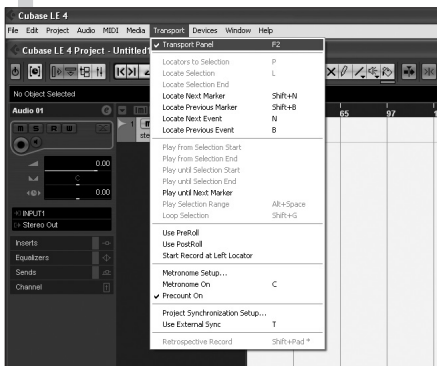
Cubase LE 4

File Edit Project Audio MIDI Media Transport Devices Window Help

Cubase LE 4 Project - Untitled1

No Object Selected

Audio 01

0.00

C

0.00

INPUT1

Stereo Out

Inserts

Equalizers

Sends

Channel

65

97

✓ Transport Panel F2

Locators to Selection P
Locate Selection L
Locate Selection End
Locate Next Marker Shift+N
Locate Previous Marker Shift+B
Locate Next Event N
Locate Previous Event B

Play from Selection Start
Play from Selection End
Play until Selection Start
Play until Selection End
Play until Next Marker
Play Selection Range Alt+Space
Loop Selection Shift+G

Use PreRoll
Use PostRoll
Start Record at Left Locator

Metronome Setup...
Metronome On C
✓ Precount On

Project Synchronization Setup...
Use External Sync T

Retrospective Record Shift+Pad *